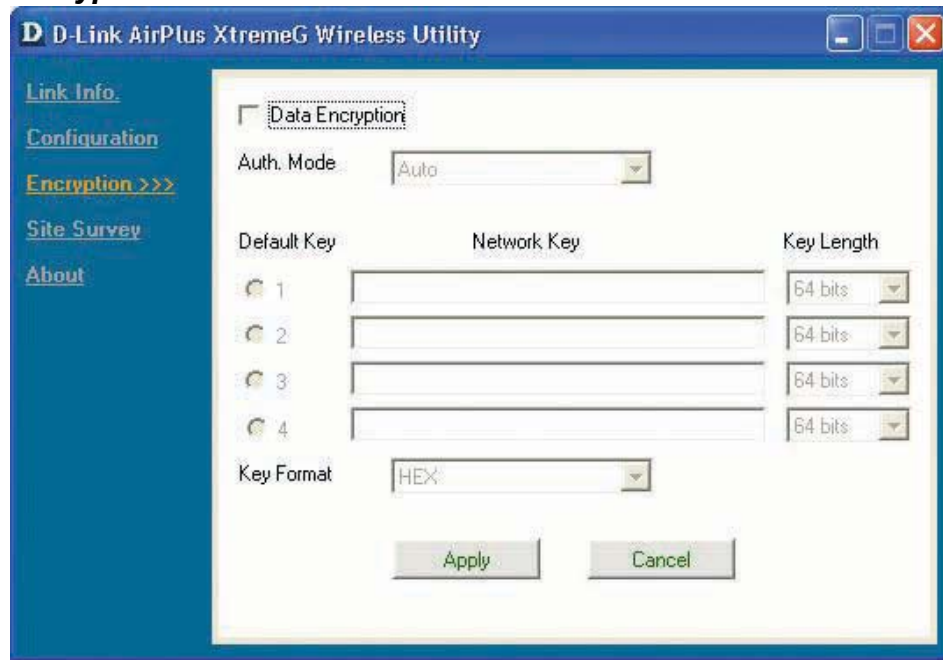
D D-Link AirPlus XtremeG Wireless Utility

Link Info.
Configuration
Encryption >>>
Site Survey
About

Data Encryption

Auth. Mode Auto

Default Key Network Key Key Length

1 64 bits
2 64 bits
3 64 bits
4 64 bits

Key Format HEX

Apply Cancel